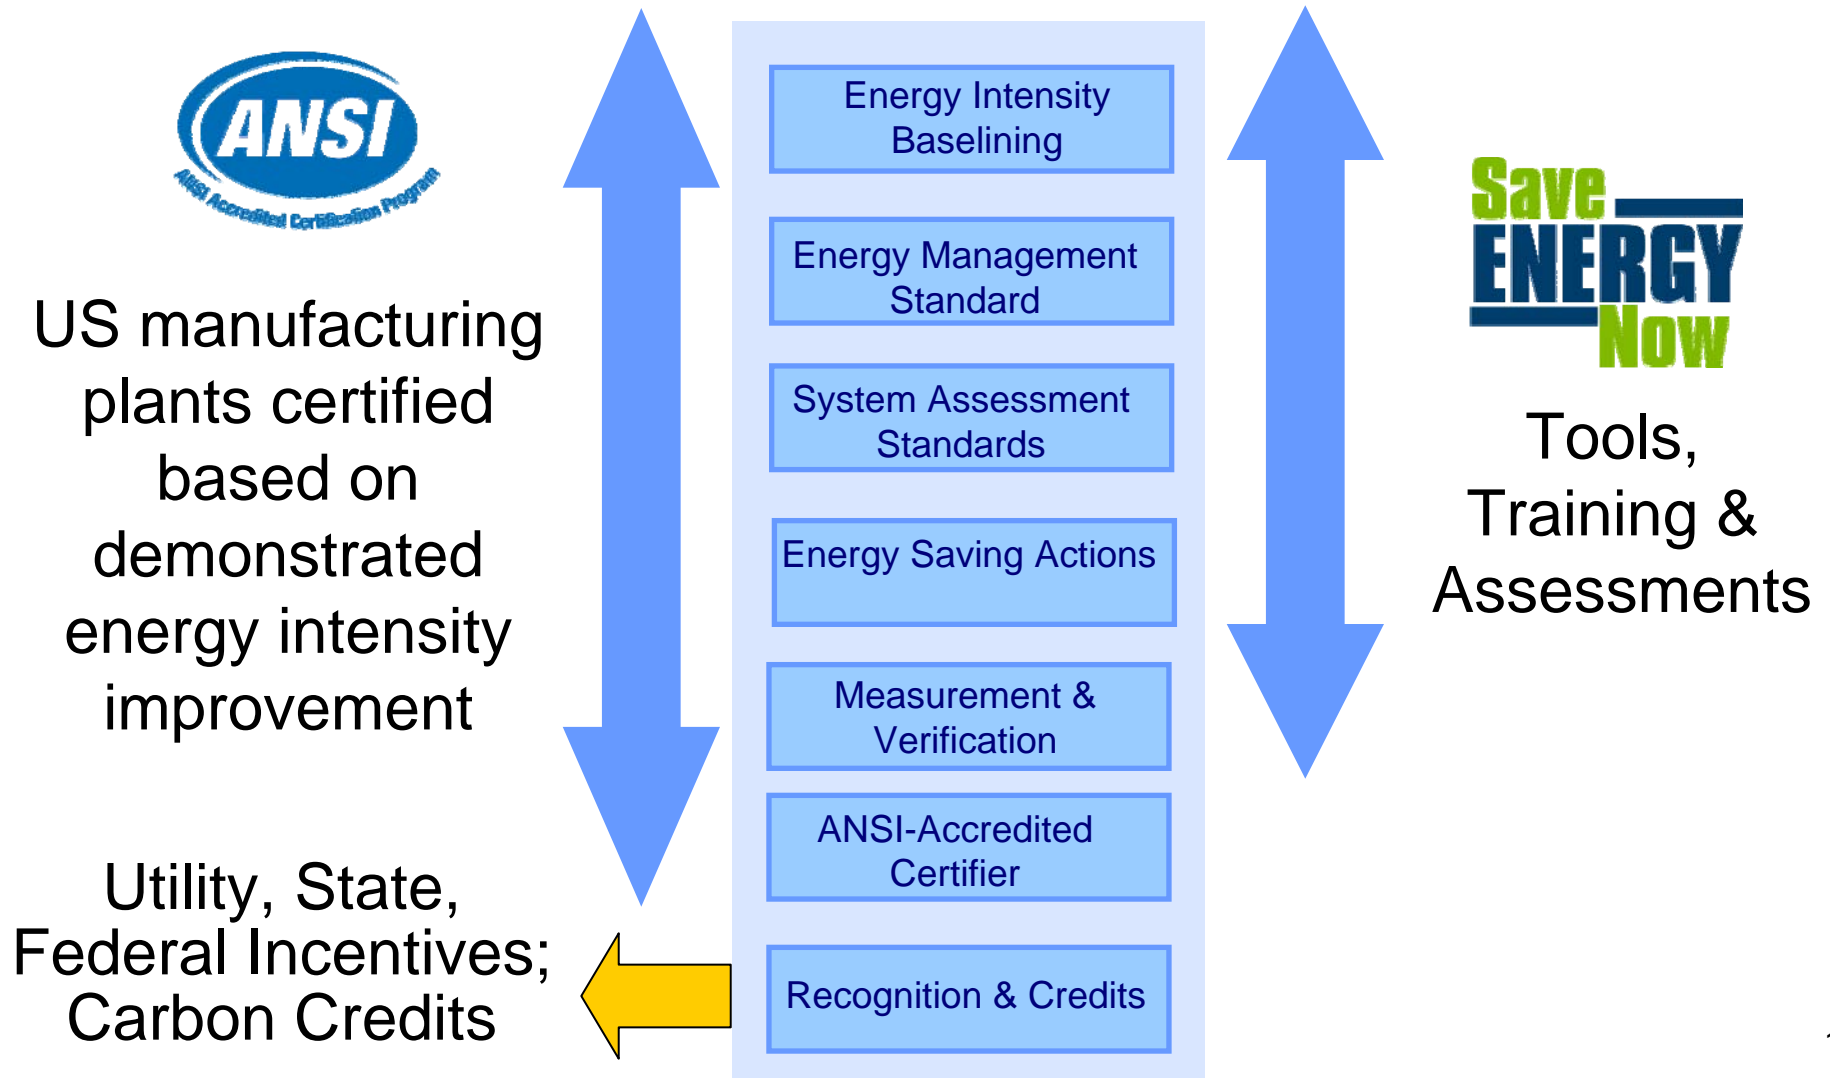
ANSI
ANSI Accredited Certification Program

US manufacturing plants certified based on demonstrated energy intensity improvement

Utility, State, Federal Incentives; Carbon Credits

Energy Intensity Baselining

Energy Management Standard

System Assessment Standards

Energy Saving Actions

Measurement & Verification

ANSI-Accredited Certifier

Recognition & Credits

Save ENERGY Now

Tools, Training & Assessments